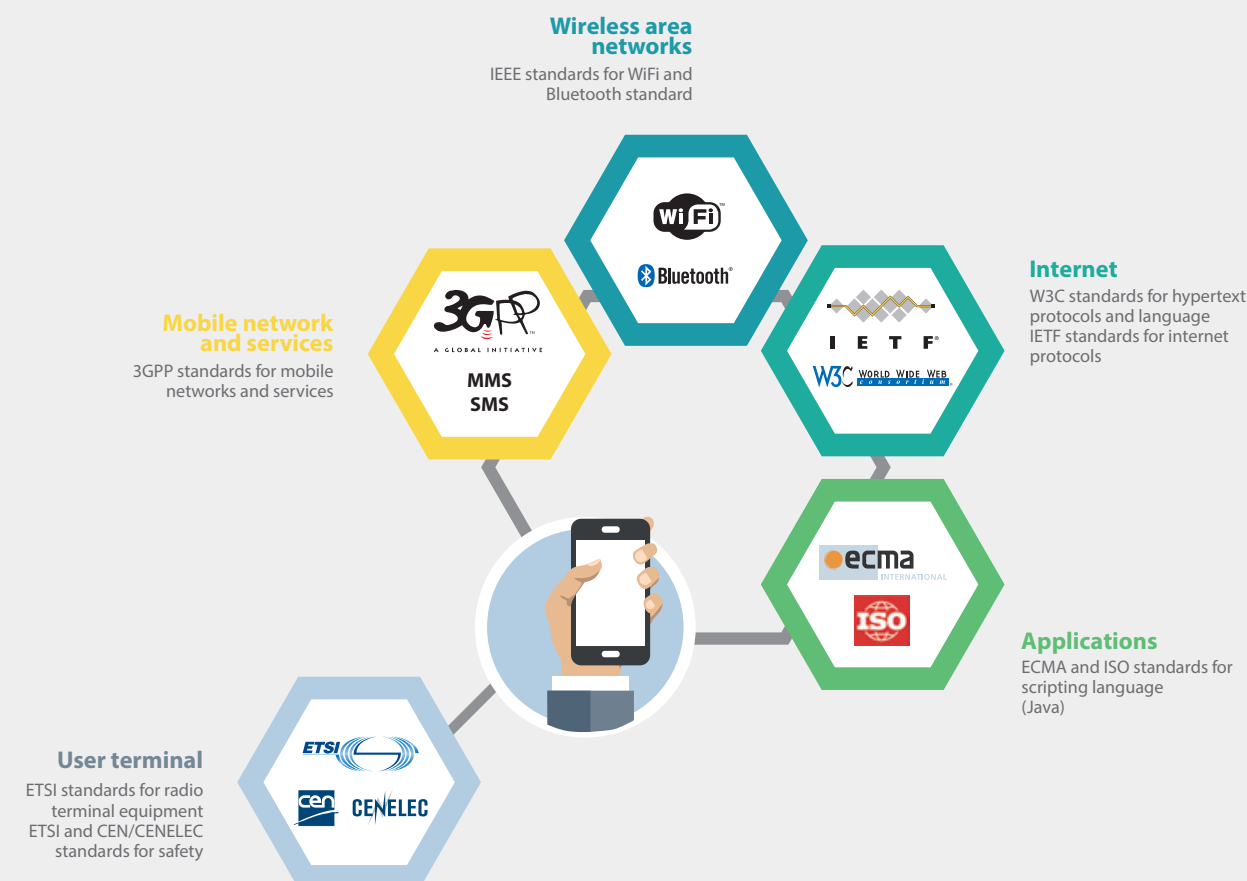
Wireless area networks

IEEE standards for WiFi and Bluetooth standard

WiFi

Bluetooth

Mobile network and services

3GPP standards for mobile networks and services

3GPP
A GLOBAL INITIATIVE

MMS
SMS

Internet

W3C standards for hypertext protocols and language
IETF standards for internet protocols

I E T F

W3C WORLD WIDE WEB consortium

ecma INTERNATIONAL

ISO

Applications

ECMA and ISO standards for scripting language (Java)

User terminal

ETSI standards for radio terminal equipment
ETSI and CEN/CENELEC standards for safety

ETSI

cen

CENELEC